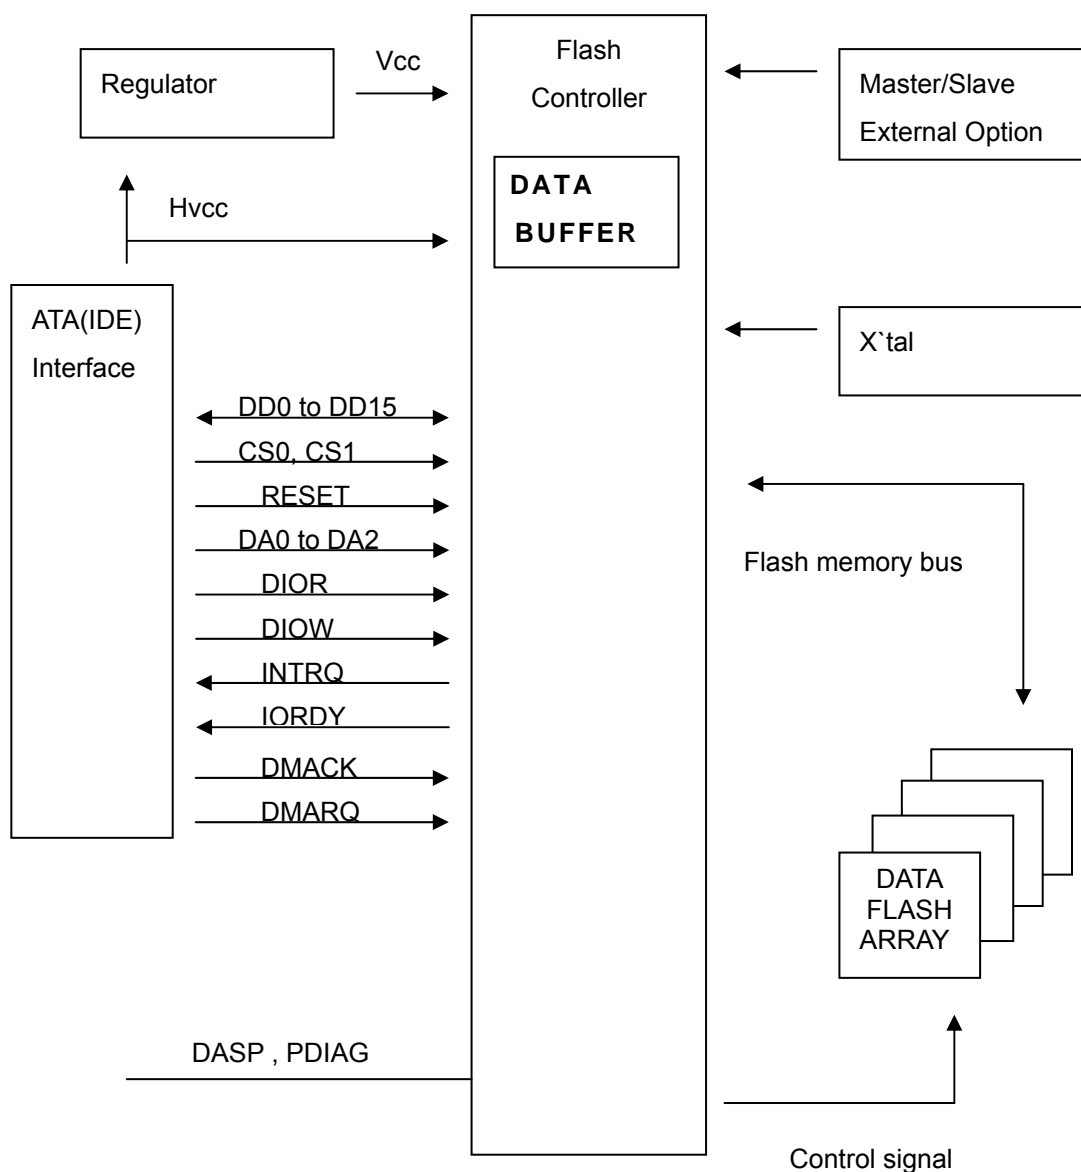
Regulator

Vcc

Flash Controller

DATA BUFFER

Master/Slave External Option

Hvcc

ATA(IDE) Interface

X`tal

DD0 to DD15

CS0, CS1

RESET

DA0 to DA2

DIOR

DIOW

INTRQ

IORDY

DMACK

DMARQ

Flash memory bus

DATA FLASH ARRAY

DASP , PDIAG

Control signal